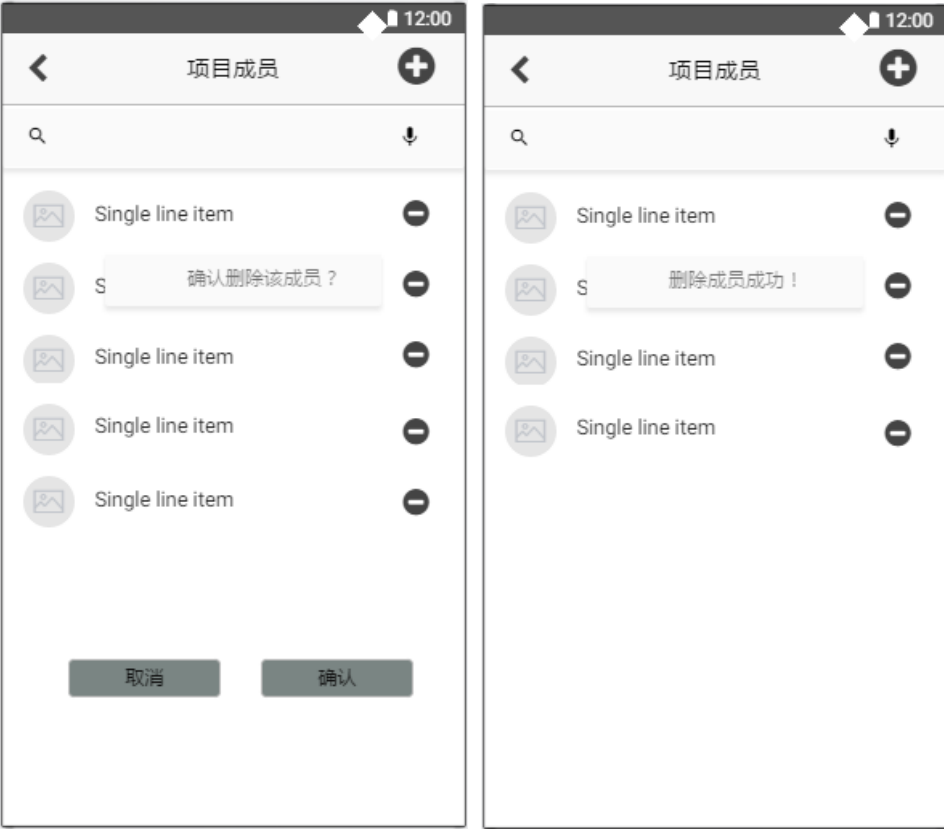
12:00

项目成员

Single line item

S

确认删除该成员？

Single line item

Single line item

Single line item

取消

确认

12:00

项目成员

Single line item

S

删除成员成功！

Single line item

Single line item